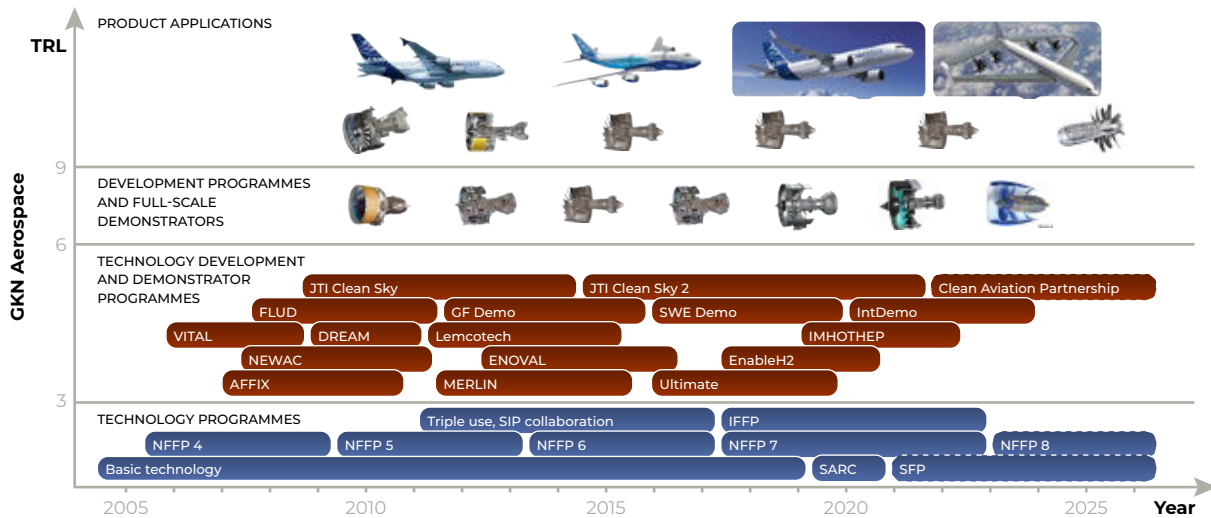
TRL

GKN Aerospace

PRODUCT APPLICATIONS

9

DEVELOPMENT PROGRAMMES AND FULL-SCALE DEMONSTRATORS

6

TECHNOLOGY DEVELOPMENT AND DEMONSTRATOR PROGRAMMES

JTI Clean Sky
JTI Clean Sky 2
Clean Aviation Partnership
FLUD
GF Demo
SWE Demo
IntDemo
VITAL
DREAM
Lemcotech
IMHOTHEP
NEWAC
ENOVAL
EnableH2
AFFIX
MERLIN
Ultimate

3

TECHNOLOGY PROGRAMMES

Triple use, SIP collaboration
IFFP
NFFP 4
NFFP 5
NFFP 6
NFFP 7
NFFP 8
Basic technology
SARC
SFP

2005
2010
2015
2020
2025
Year